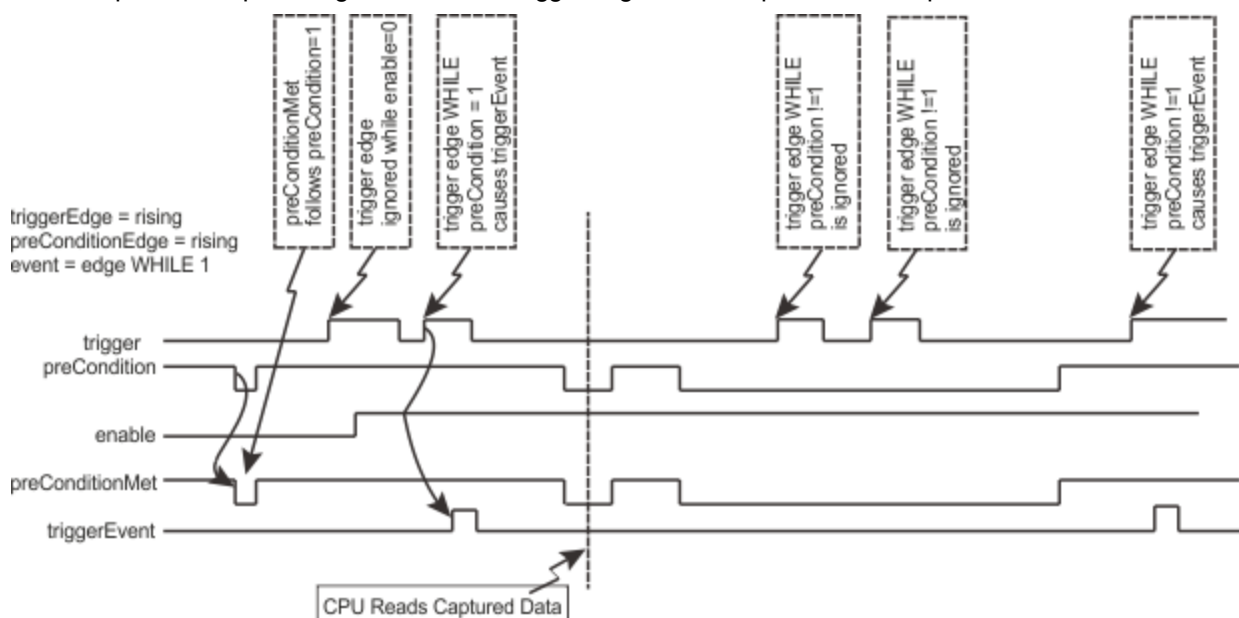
triggerEdge = rising
preConditionEdge = rising
event = edge WHILE 1

preConditionMet follows preCondition=1

trigger edge ignored while enable=0

trigger edge WHILE preCondition = 1 causes triggerEvent

trigger edge WHILE preCondition !=1 is ignored

trigger edge WHILE preCondition !=1 is ignored

trigger edge WHILE preCondition !=1 causes triggerEvent

trigger

preCondition

enable

preConditionMet

triggerEvent

CPU Reads Captured Data